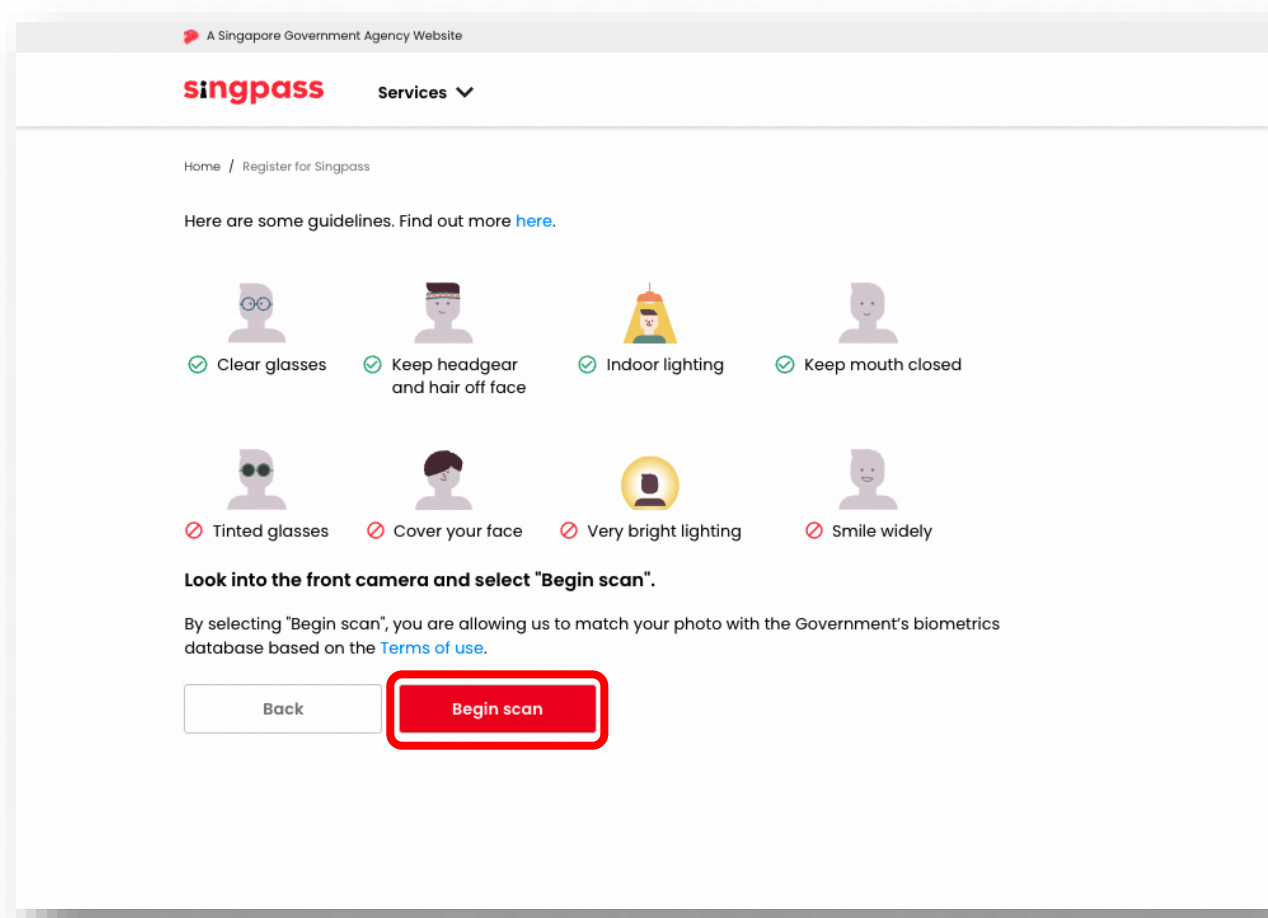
A Singapore Government Agency Website

singpass

Services

Home / Register for Singpass

Here are some guidelines. Find out more here.

Clear glasses

Keep headgear and hair off face

Indoor lighting

Keep mouth closed

Tinted glasses

Cover your face

Very bright lighting

Smile widely

Look into the front camera and select "Begin scan".

By selecting "Begin scan", you are allowing us to match your photo with the Government's biometrics database based on the Terms of use.

Back

Begin scan